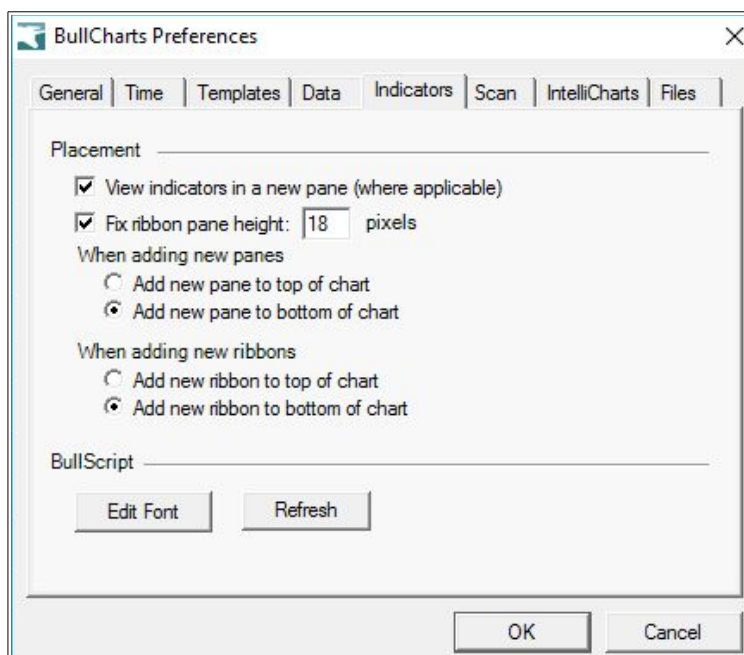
BullCharts Preferences

×

General | Time | Templates | Data | Indicators | Scan | IntelliCharts | Files

Placement

View indicators in a new pane (where applicable)

Fix ribbon pane height: 18 pixels

When adding new panes

Add new pane to top of chart

Add new pane to bottom of chart

When adding new ribbons

Add new ribbon to top of chart

Add new ribbon to bottom of chart

BullScript

Edit Font

Refresh

OK

Cancel